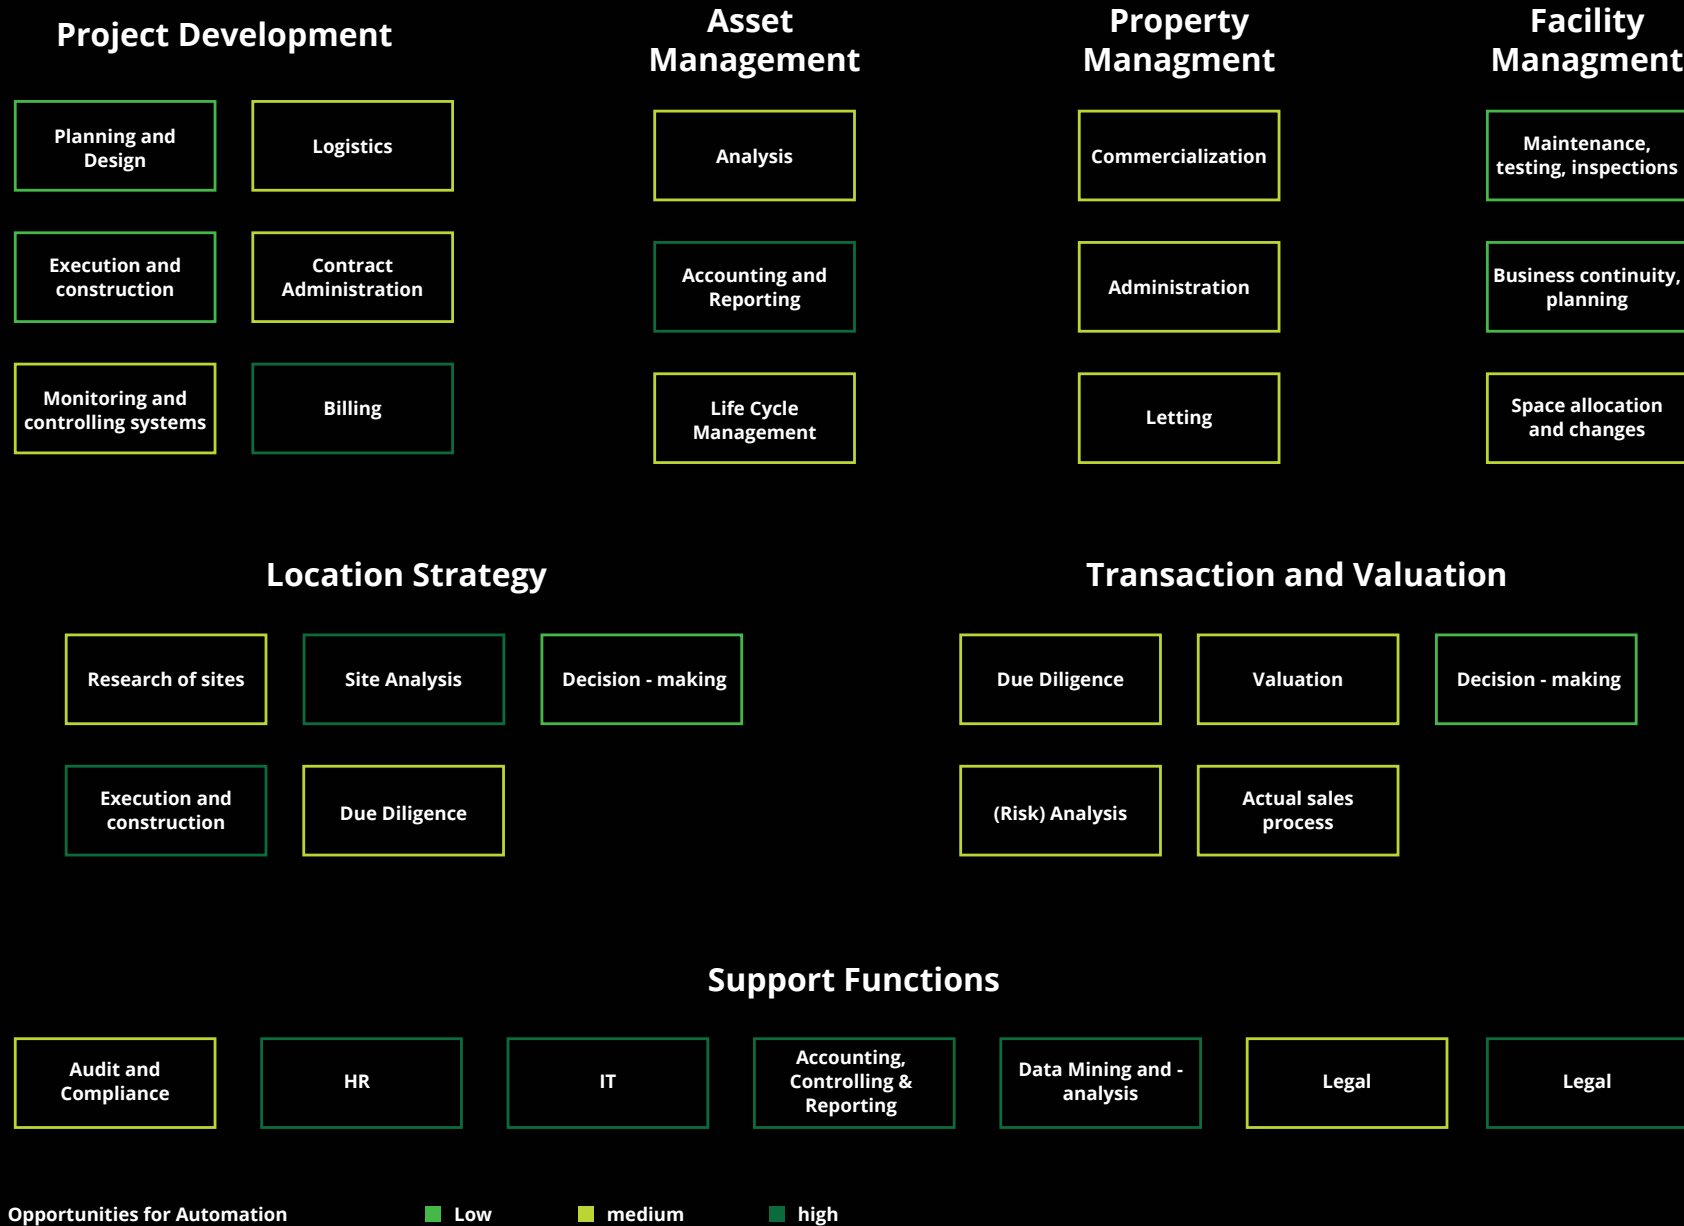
Project Development

Planning and Design

Logistics

Execution and construction

Contract Administration

Monitoring and controlling systems

Billing

Asset Management

Analysis

Accounting and Reporting

Life Cycle Management

Property Managment

Commercialization

Administration

Letting

Facility Managment

Maintenance, testing, inspections

Business continuity, planning

Space allocation and changes

Location Strategy

Research of sites

Site Analysis

Decision - making

Execution and construction

Due Diligence

Transaction and Valuation

Due Diligence

Valuation

Decision - making

(Risk) Analysis

Actual sales process

Support Functions

Audit and Compliance

HR

IT

Accounting, Controlling & Reporting

Data Mining and - analysis

Legal

Legal

Opportunities for Automation Low medium high